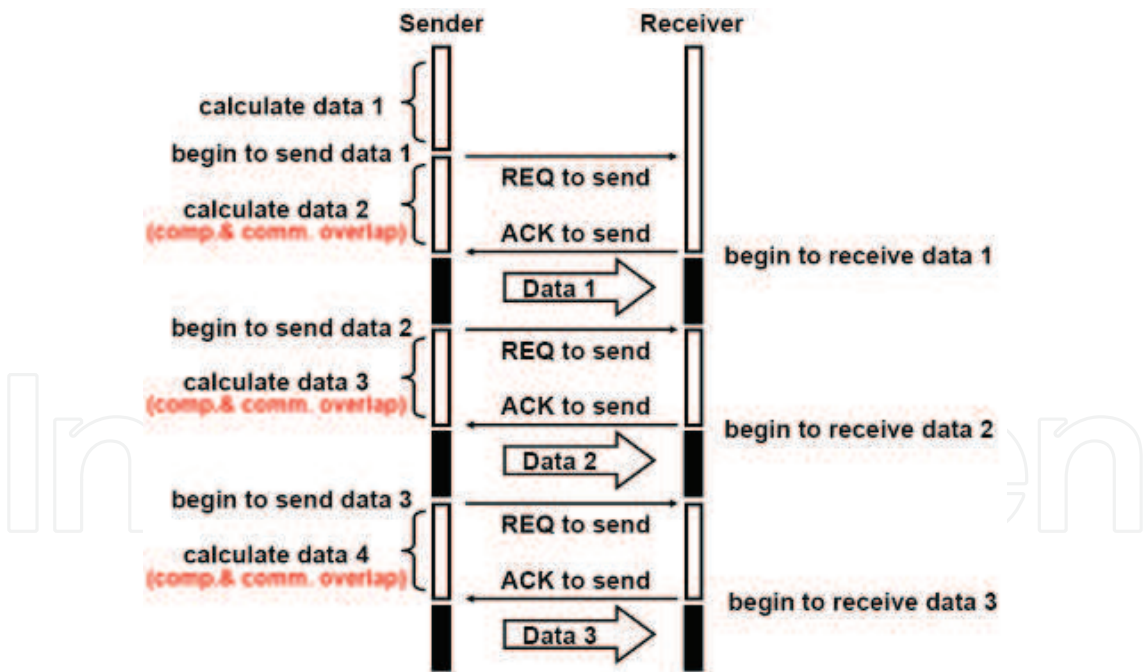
Sender

Receiver

calculate data 1

begin to send data 1

REQ to send

calculate data 2
(comp.& comm. overlap)

ACK to send

begin to receive data 1

Data 1

begin to send data 2

REQ to send

calculate data 3
(comp.& comm. overlap)

ACK to send

begin to receive data 2

Data 2

begin to send data 3

REQ to send

calculate data 4
(comp.& comm. overlap)

ACK to send

begin to receive data 3

Data 3